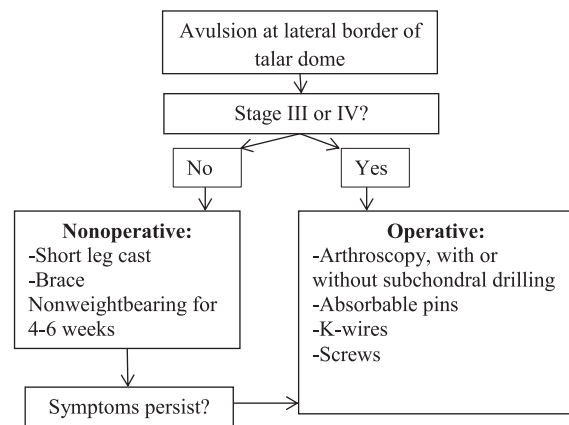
Avulsion at lateral border of talar dome

Stage III or IV?

No

Yes

**Nonoperative:**
-Short leg cast
-Brace
Nonweightbearing for 4-6 weeks

**Operative:**
-Arthroscopy, with or without subchondral drilling
-Absorbable pins
-K-wires
-Screws

Symptoms persist?